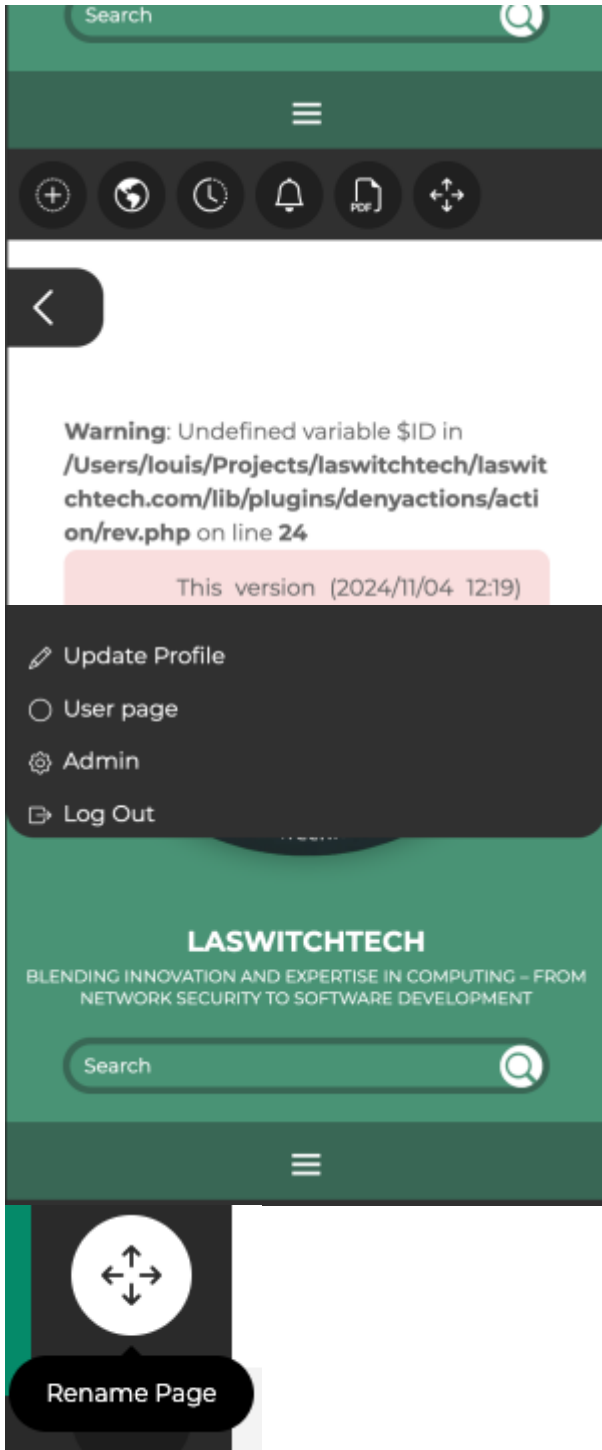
Search

PDF

**Warning**: Undefined variable $ID in **/Users/louis/Projects/laswitchtech/laswitchtech.com/lib/plugins/denyactions/action/rev.php** on line **24**

This version (2024/11/04 12:19)

Update Profile

User page

Admin

Log Out

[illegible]

LASWITCHTECH

BLENDING INNOVATION AND EXPERTISE IN COMPUTING – FROM NETWORK SECURITY TO SOFTWARE DEVELOPMENT

Search

Rename Page